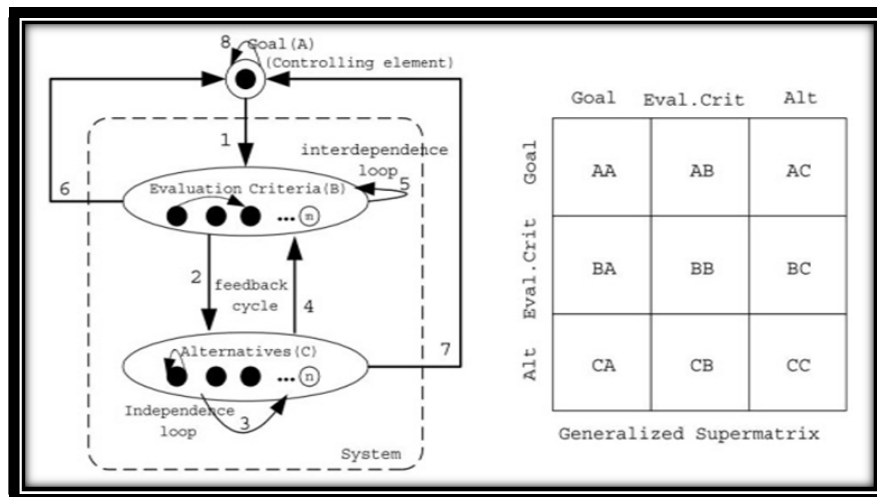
8 Goal(A)
(Controlling element)

1

interdependence loop

6

Evaluation Criteria(B) 5

... n

2 feedback cycle 4

Alternatives(C) 7

... n

Independence loop 3

System

| | Goal | Eval.Crit | Alt |
|---|---|---|---|
| Goal | AA | AB | AC |
| Eval.Crit | BA | BB | BC |
| Alt | CA | CB | CC |

Generalized Supermatrix